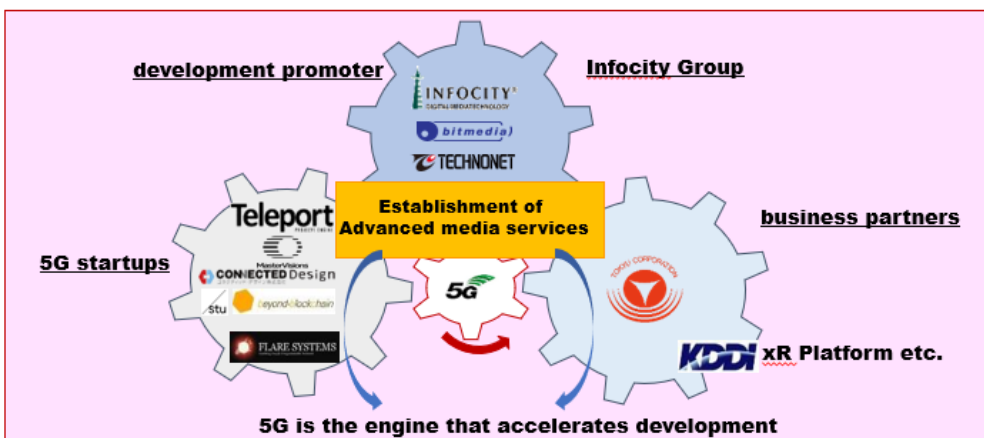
development promoter

Infocity Group

INFOCITY
DIGITAL MEDIATECHNOLOGY

bitmedia

TECHNONET

Teleport

Establishment of Advanced media services

business partners

5G startups

MasterVisions

CONNECTED Design

stu

beyond blockchain

5G

TOKYU CORPORATION

FLARE SYSTEMS

KDDI xR Platform etc.

5G is the engine that accelerates development